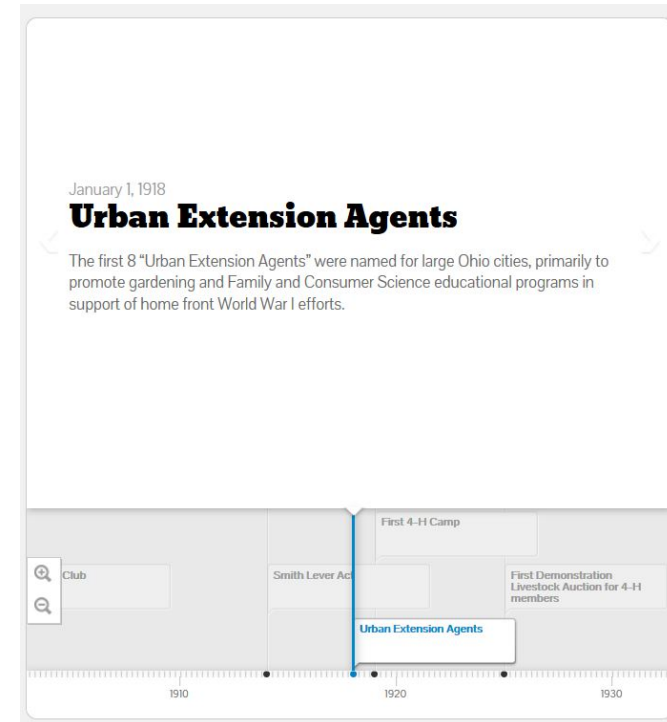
January 1, 1918

Urban Extension Agents

The first 8 "Urban Extension Agents" were named for large Ohio cities, primarily to promote gardening and Family and Consumer Science educational programs in support of home front World War I efforts.

First 4-H Camp

Club

Smith Lever Act

First Demonstration Livestock Auction for 4-H members

Urban Extension Agents

1910

1920

1930